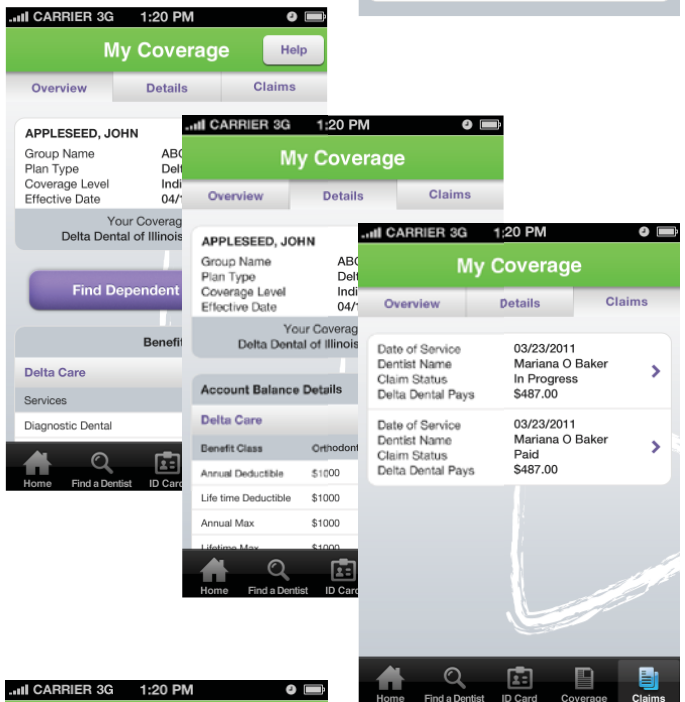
CARRIER 3G 1:20 PM

My Coverage

Help

Overview Details Claims

APPLESEED, JOHN

Group Name ABC
Plan Type Delt
Coverage Level Indi
Effective Date 04/

Your Coverag
Delta Dental of Illinois

Find Dependent

Benefit

Delta Care

Services

Diagnostic Dental

Home Find a Dentist ID Card

CARRIER 3G 1:20 PM

My Coverage

Overview Details Claims

APPLESEED, JOHN

Group Name ABC
Plan Type Delt
Coverage Level Indi
Effective Date 04/

Your Coverag
Delta Dental of Illinois

Account Balance Details

Delta Care

| Benefit Class | Orthodont |
|---|---|
| Annual Deductible | $1000 |
| Life time Deductible | $1000 |
| Annual Max | $1000 |
| Lifetime Max | $1000 |

Home Find a Dentist ID Card

CARRIER 3G 1:20 PM

My Coverage

Overview Details Claims

Date of Service 03/23/2011
Dentist Name Mariana O Baker
Claim Status In Progress
Delta Dental Pays $487.00

Date of Service 03/23/2011
Dentist Name Mariana O Baker
Claim Status Paid
Delta Dental Pays $487.00

Home Find a Dentist ID Card Coverage Claims

CARRIER 3G 1:20 PM